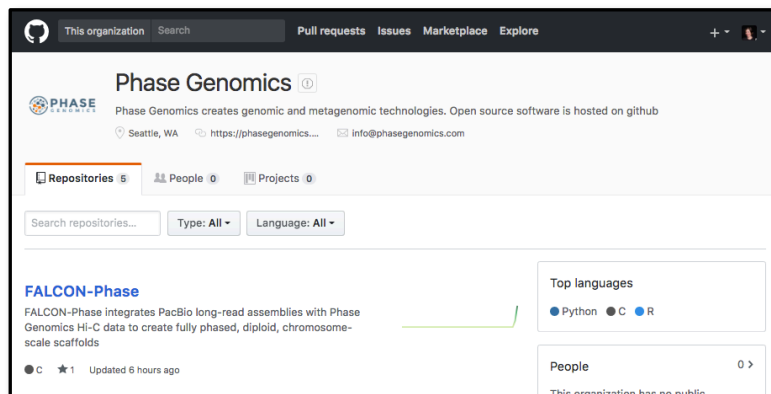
This organization Search Pull requests Issues Marketplace Explore

+

PHASE GENOMICS

Phase Genomics

Phase Genomics creates genomic and metagenomic technologies. Open source software is hosted on github

Seattle, WA https://phasegenomics.... info@phasegenomics.com

Repositories 5 People 0 Projects 0

Search repositories... Type: All Language: All

FALCON-Phase

FALCON-Phase integrates PacBio long-read assemblies with Phase Genomics Hi-C data to create fully phased, diploid, chromosome-scale scaffolds

C 1 Updated 6 hours ago

Top languages

Python C R

People 0

This organization has no public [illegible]